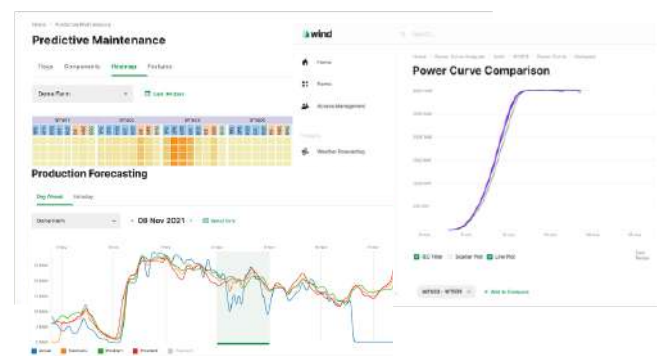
Predictive Maintenance

Flags Components Heatmap Features

Production Forecasting

Day Ahead Intraday

08 Nov 2021

wind

Home

Farms

Access Management

Weather Forecasting

Power Curve Comparison

IEC Filter Scatter Plot Line Plot

+ Add to Compare